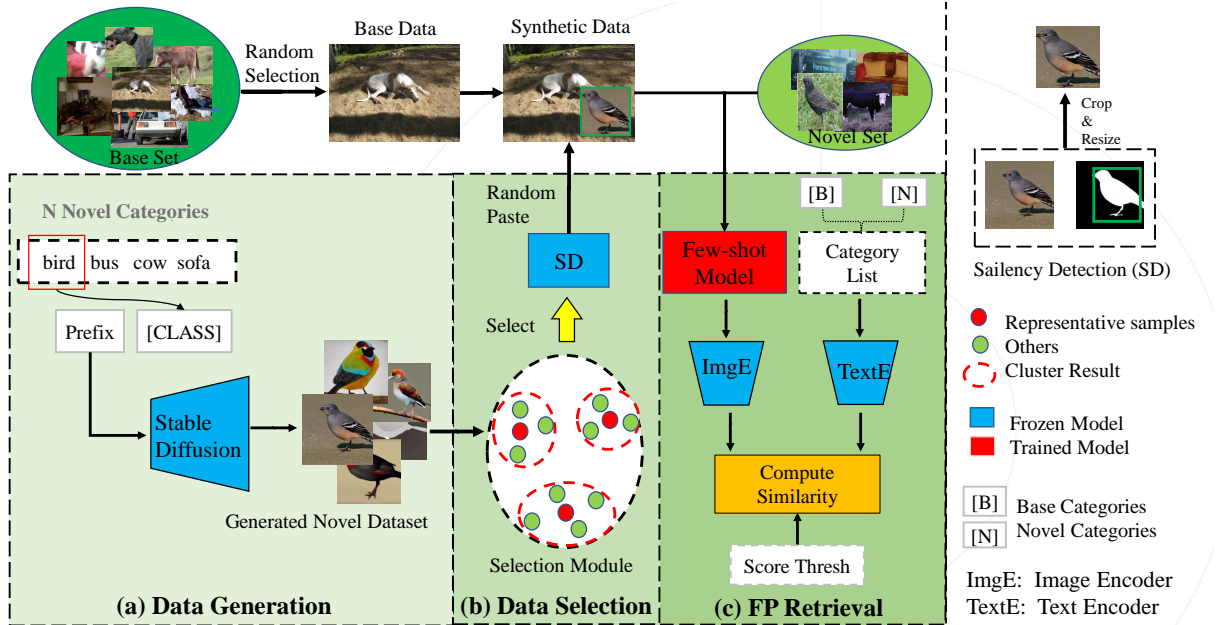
Random Selection

Base Data

Synthetic Data

Base Set

Novel Set

Crop & Resize

Sailency Detection (SD)

N Novel Categories

bird bus cow sofa

Prefix

[CLASS]

Stable Diffusion

Generated Novel Dataset

(a) Data Generation

Random Paste

SD

Select

Selection Module

(b) Data Selection

[B]

[N]

Few-shot Model

Category List

ImgE

TextE

Compute Similarity

Score Thresh

(c) FP Retrieval

Representative samples

Others

Cluster Result

Frozen Model

Trained Model

[B] Base Categories

[N] Novel Categories

ImgE: Image Encoder

TextE: Text Encoder